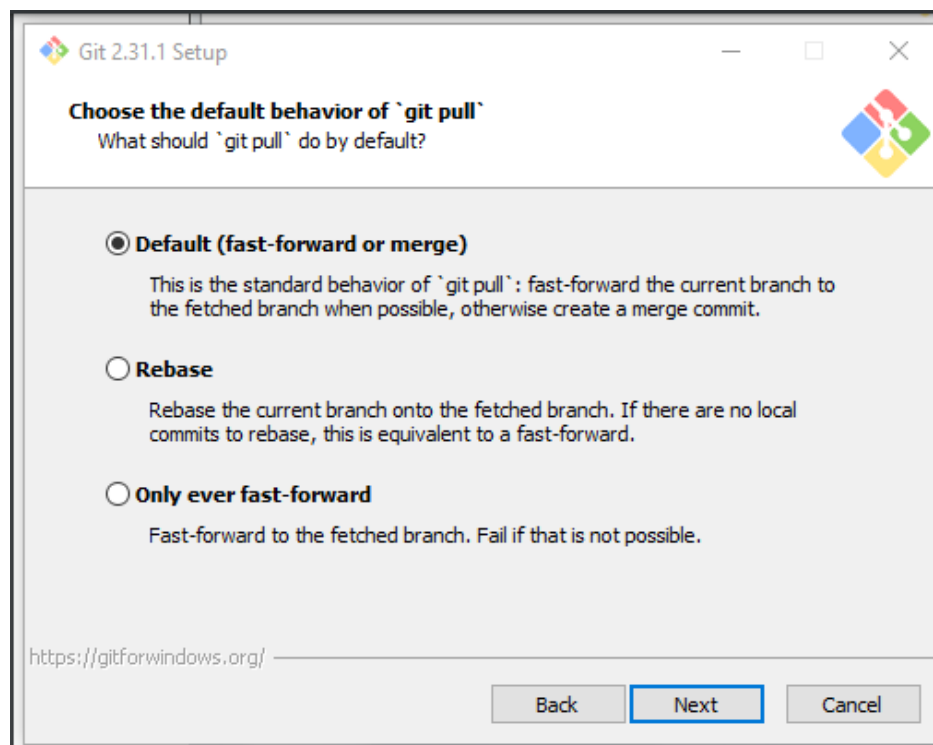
Git 2.31.1 Setup

Choose the default behavior of `git pull`
What should `git pull` do by default?

Default (fast-forward or merge)
This is the standard behavior of `git pull`: fast-forward the current branch to the fetched branch when possible, otherwise create a merge commit.

Rebase
Rebase the current branch onto the fetched branch. If there are no local commits to rebase, this is equivalent to a fast-forward.

Only ever fast-forward
Fast-forward to the fetched branch. Fail if that is not possible.

https://gitforwindows.org/

Back
Next
Cancel